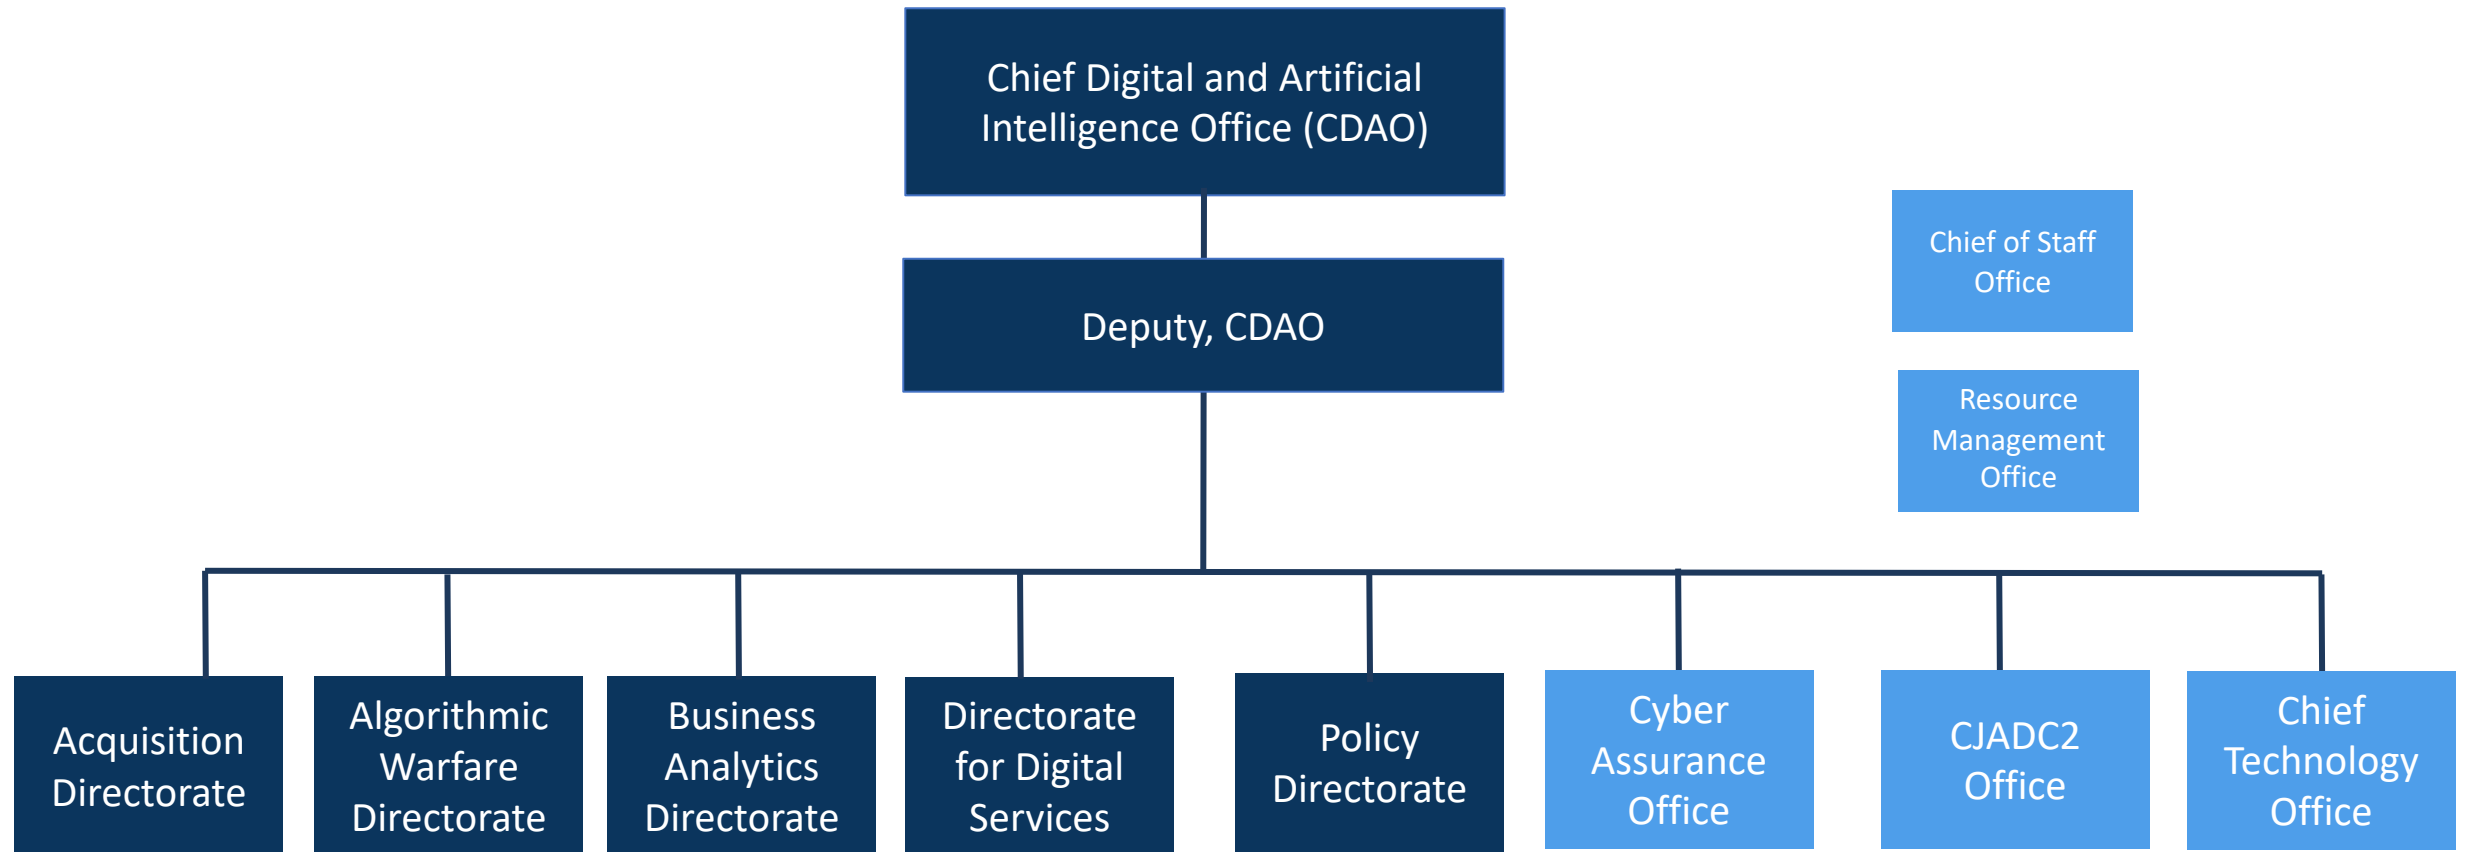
Chief Digital and Artificial Intelligence Office (CDAO)

Deputy, CDAO

Chief of Staff Office

Resource Management Office

Acquisition Directorate

Algorithmic Warfare Directorate

Business Analytics Directorate

Directorate for Digital Services

Policy Directorate

Cyber Assurance Office

CJADC2 Office

Chief Technology Office